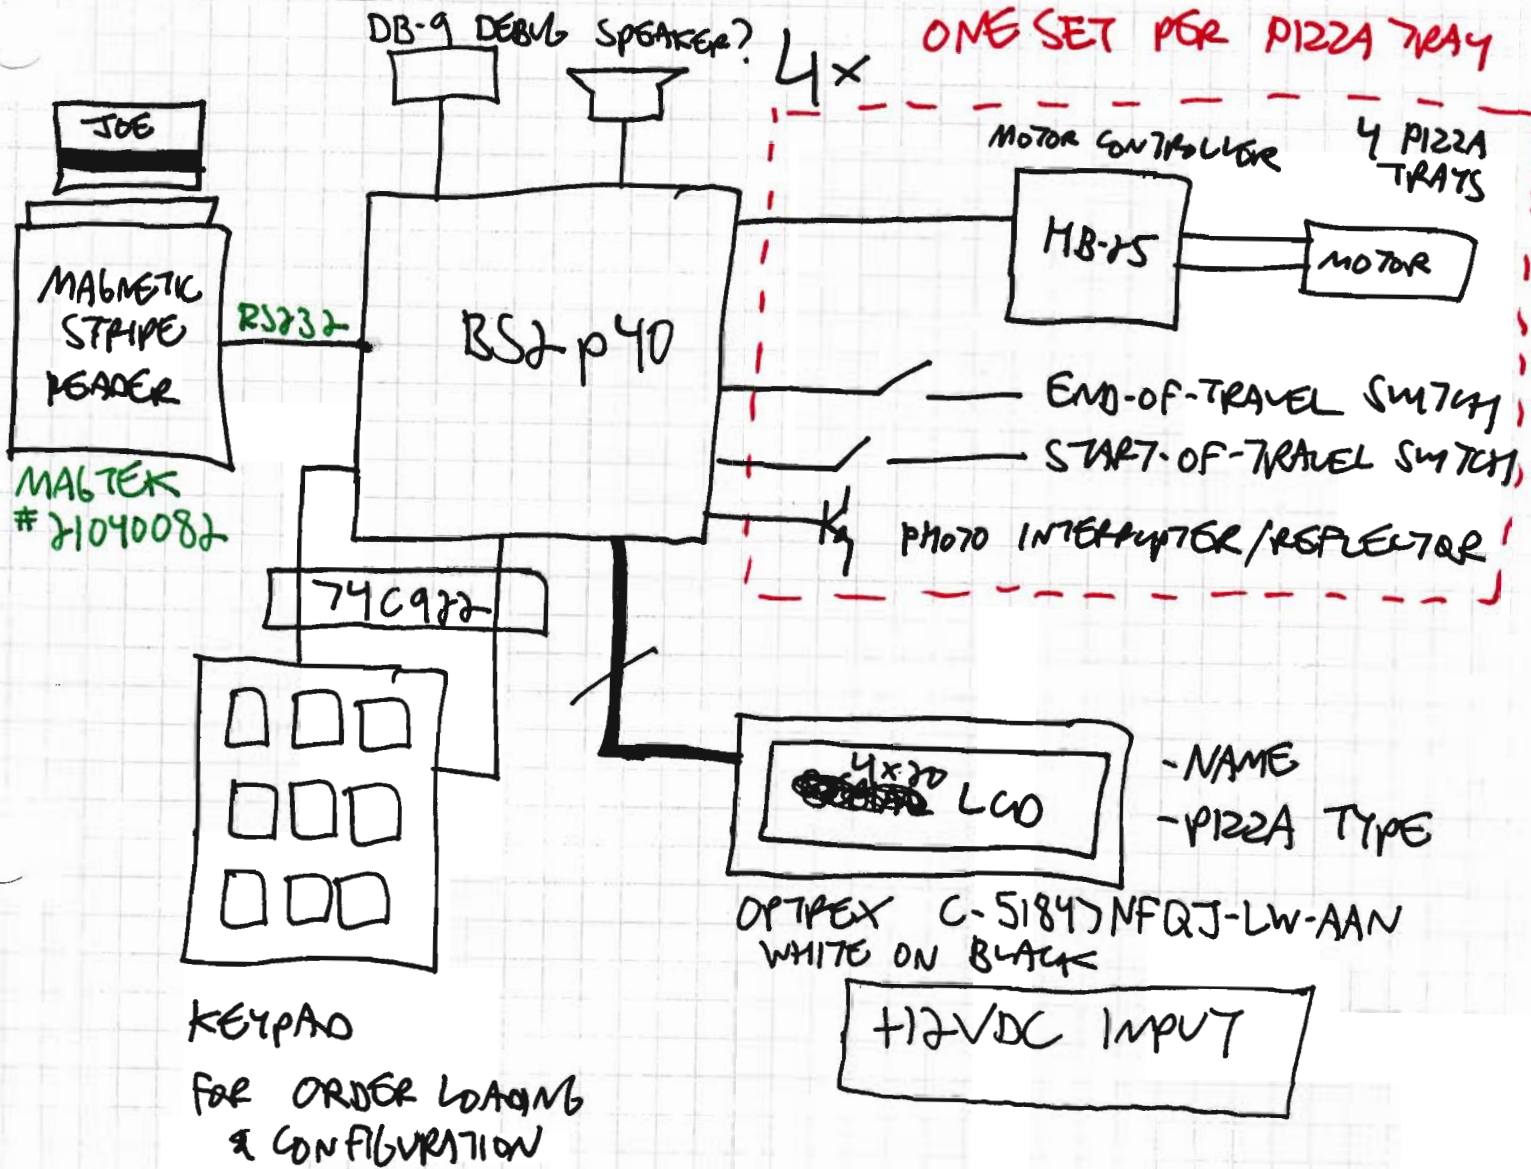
DB-9 DEBUG SPEAKER?

4x

ONE SET PER PIZZA TRAY

JOE

MAGNETIC STRIPE READER

RS232

MAGTEK
#21040082

BS2p40

MOTOR CONTROLLER

4 PIZZA TRAYS

MB-25

MOTOR

END-OF-TRAVEL SWITCH

START-OF-TRAVEL SWITCH

PHOTO INTERRUPTER/REFLECTOR

74C922

4x20 LCD

-NAME
-PIZZA TYPE

OPTREX C-51847NFQJ-LW-AAN
WHITE ON BLACK

+12VDC INPUT

KEYPAD
FOR ORDER LOADING & CONFIGURATION